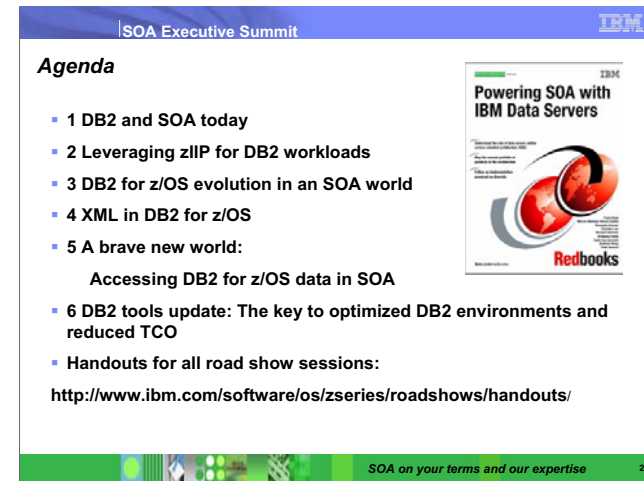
SOA Executive Summit

IBM

Agenda

IBM

Powering SOA with IBM Data Servers

Redbooks

- 1 DB2 and SOA today
- 2 Leveraging zIIP for DB2 workloads
- 3 DB2 for z/OS evolution in an SOA world
- 4 XML in DB2 for z/OS
- 5 A brave new world:

Accessing DB2 for z/OS data in SOA

- 6 DB2 tools update: The key to optimized DB2 environments and reduced TCO
- Handouts for all road show sessions:

http://www.ibm.com/software/os/zseries/roadshows/handouts/

SOA on your terms and our expertise

2